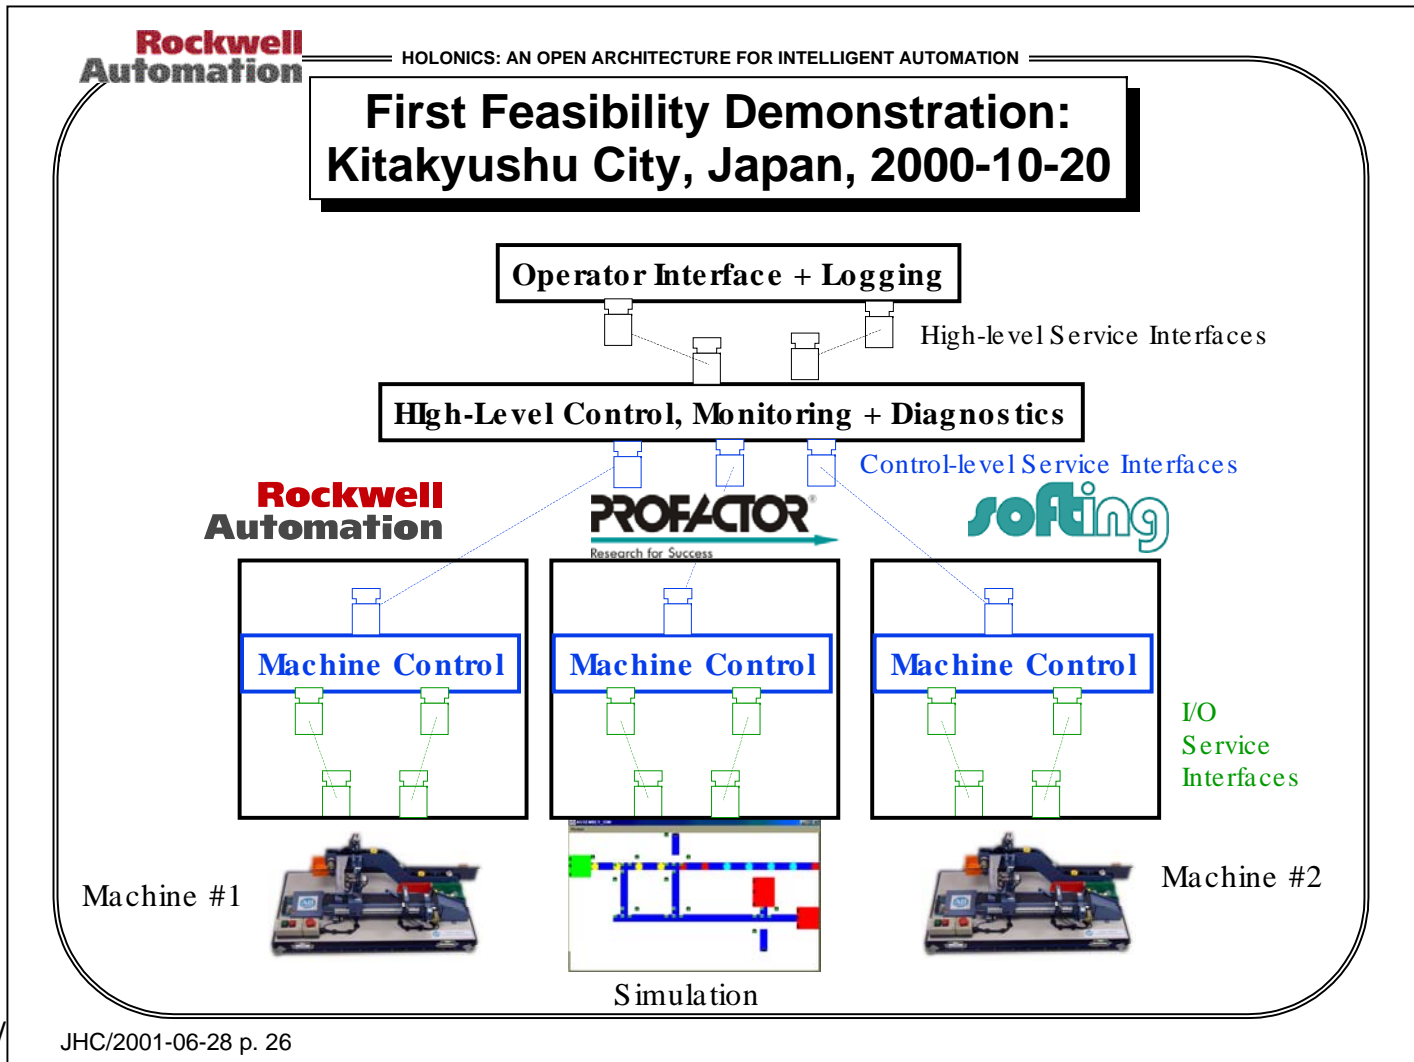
Rockwell Automation

HOLONICS: AN OPEN ARCHITECTURE FOR INTELLIGENT AUTOMATION

First Feasibility Demonstration: Kitakyushu City, Japan, 2000-10-20

Operator Interface + Logging

High-level Service Interfaces

HIgh-Level Control, Monitoring + Diagnostics

Control-level Service Interfaces

Rockwell Automation

PROFACTOR Research for Success

softing

Machine Control

Machine Control

Machine Control

I/O Service Interfaces

Machine #1

Machine #2

Simulation

JHC/2001-06-28 p. 26